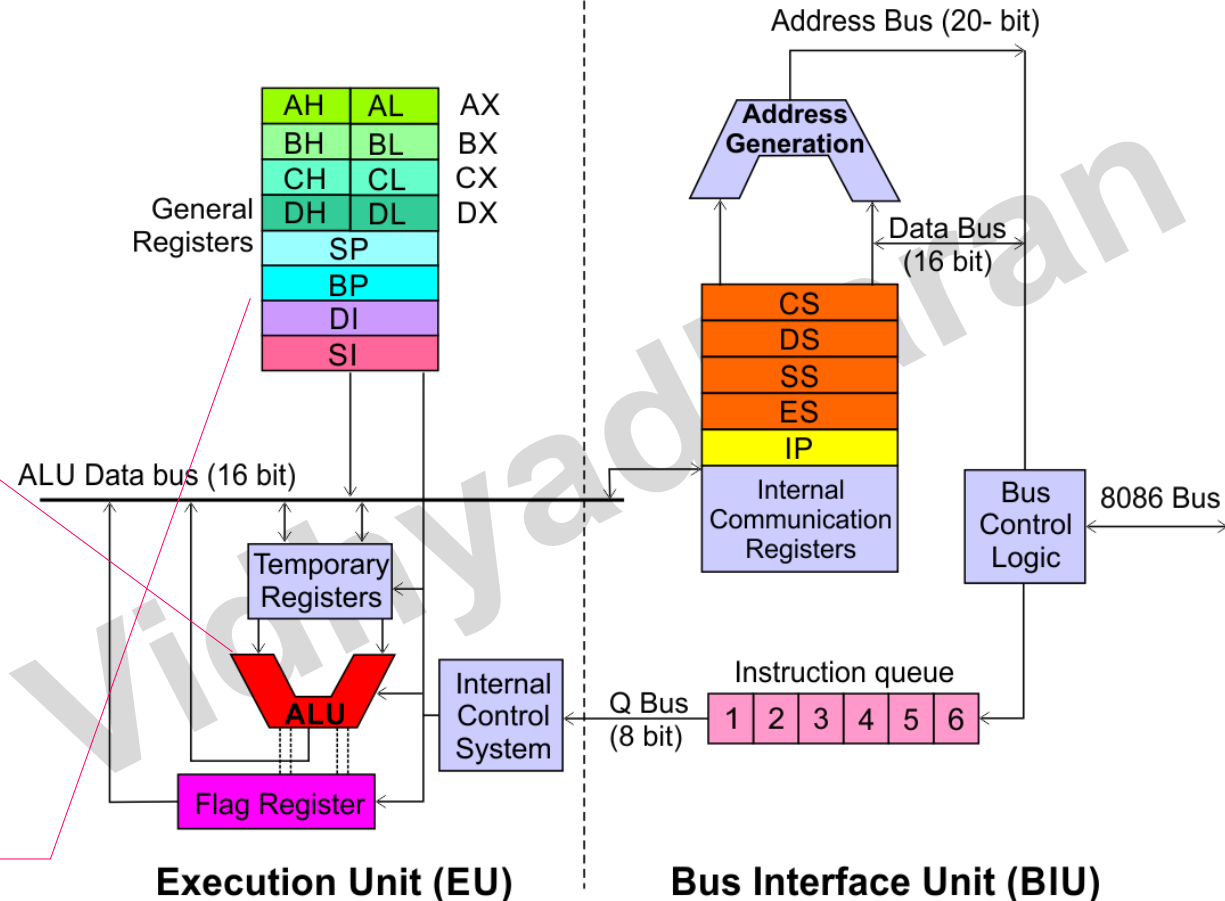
Address Bus (20- bit)

| AH | AL |
|---|---|
| BH | BL |
| CH | CL |
| DH | DL |

AX
BX
CX
DX

General Registers

SP
BP
DI
SI

Address Generation

Data Bus (16 bit)

CS
DS
SS
ES
IP
Internal Communication Registers

ALU Data bus (16 bit)

Bus Control Logic

8086 Bus

Temporary Registers

ALU

Internal Control System

Q Bus (8 bit)

Instruction queue

| 1 | 2 | 3 | 4 | 5 | 6 |
|---|---|---|---|---|---|

Flag Register

Execution Unit (EU)

Bus Interface Unit (BIU)

Vidhyadharan